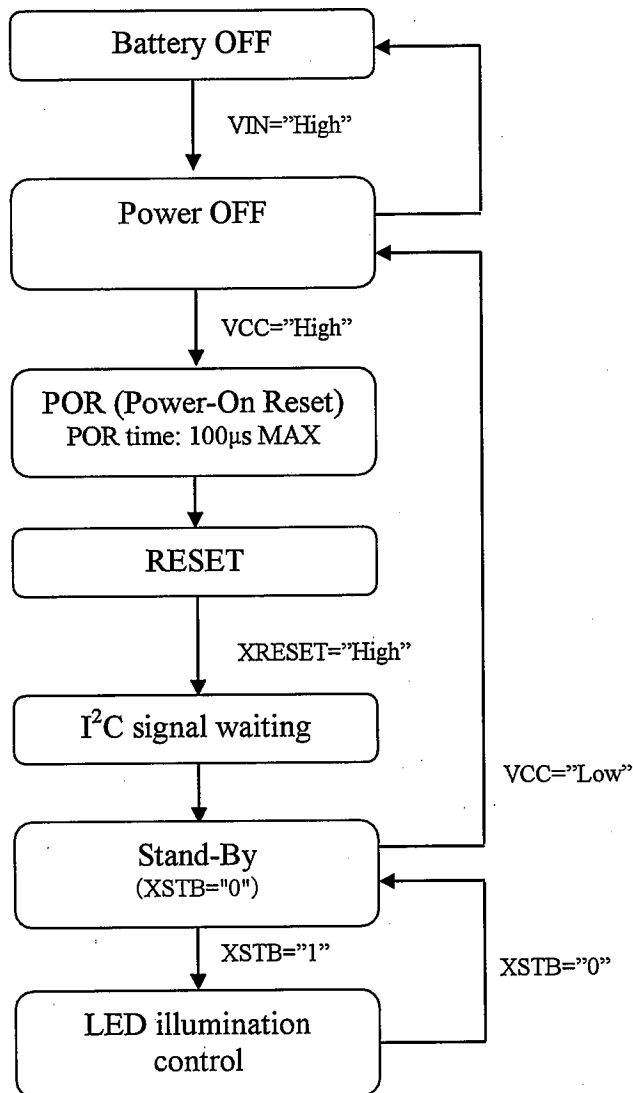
Battery OFF

VIN=”High”

Power OFF

VCC=”High”

POR (Power-On Reset)
POR time: 100μs MAX

RESET

XRESET=”High”

I$^2$C signal waiting

VCC=”Low”

Stand-By
(XSTB="0")

XSTB=”1”

XSTB=”0”

LED illumination control